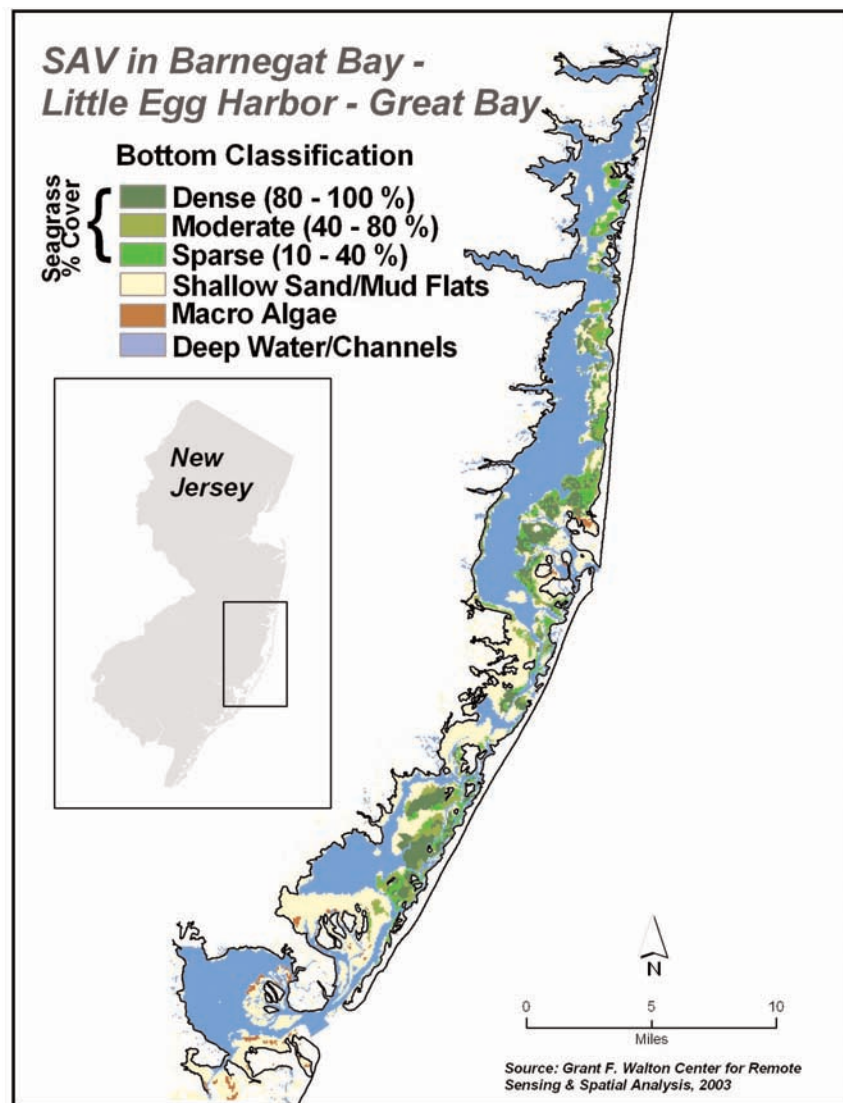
SAV in Barnegat Bay - Little Egg Harbor - Great Bay

Bottom Classification

Seagrass % Cover

Dense (80 - 100 %)
Moderate (40 - 80 %)
Sparse (10 - 40 %)
Shallow Sand/Mud Flats
Macro Algae
Deep Water/Channels

New Jersey

N

0 5 10
Miles

Source: Grant F. Walton Center for Remote Sensing & Spatial Analysis, 2003